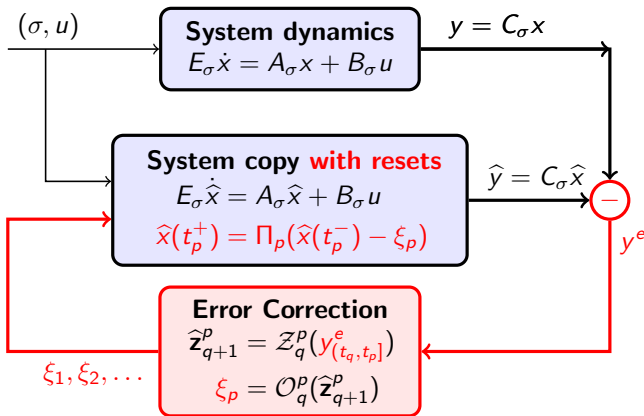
$(\sigma, u)$

System dynamics
$E_\sigma \dot{x} = A_\sigma x + B_\sigma u$

$y = C_\sigma x$

System copy with resets
$E_\sigma \dot{\widehat{x}} = A_\sigma \widehat{x} + B_\sigma u$
$\widehat{x}(t_p^+) = \Pi_p(\widehat{x}(t_p^-) - \xi_p)$

$\widehat{y} = C_\sigma \widehat{x}$

$-$

$y^e$

Error Correction
$\widehat{\mathbf{z}}_{q+1}^p = \mathcal{Z}_q^p(y^e_{(t_q, t_p]})$
$\xi_p = \mathcal{O}_q^p(\widehat{\mathbf{z}}_{q+1}^p)$

$\xi_1, \xi_2, \ldots$